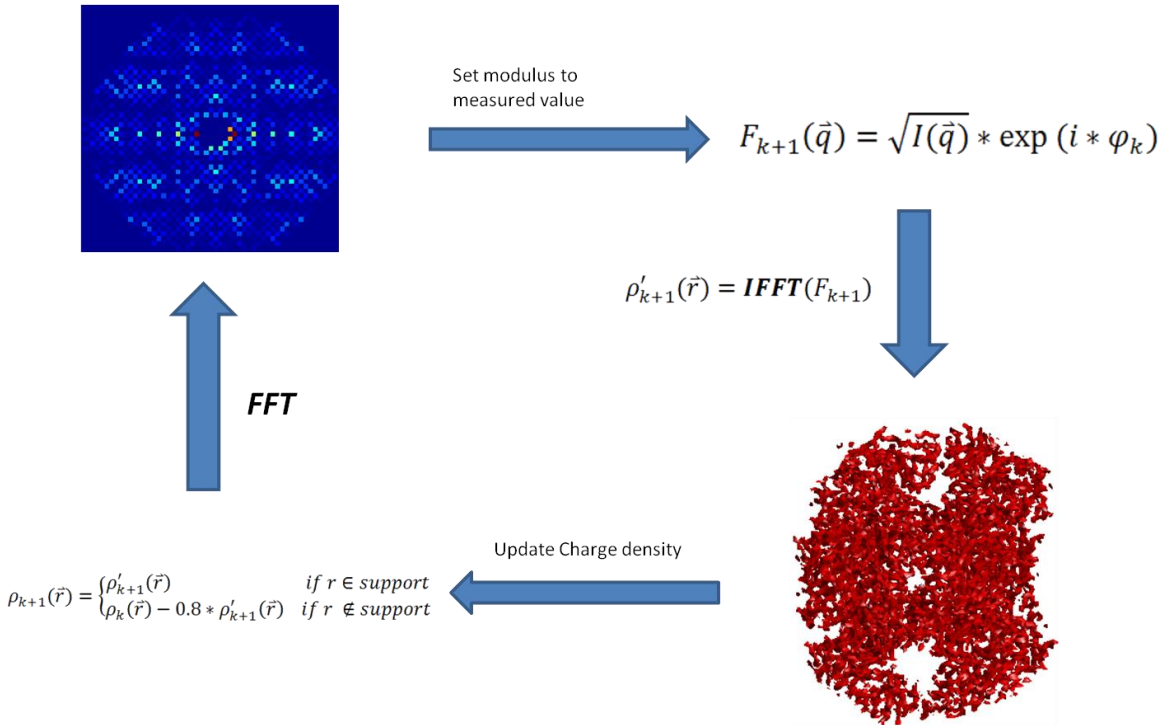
Set modulus to measured value

$F_{k+1}(\vec{q}) = \sqrt{I(\vec{q})} * \exp(i * \varphi_k)$

$\rho'_{k+1}(\vec{r}) = \boldsymbol{IFFT}(F_{k+1})$

FFT

Update Charge density

$\rho_{k+1}(\vec{r}) = \begin{cases} \rho'_{k+1}(\vec{r}) & if\ r \in support \\ \rho_k(\vec{r}) - 0.8 * \rho'_{k+1}(\vec{r}) & if\ r \notin support \end{cases}$